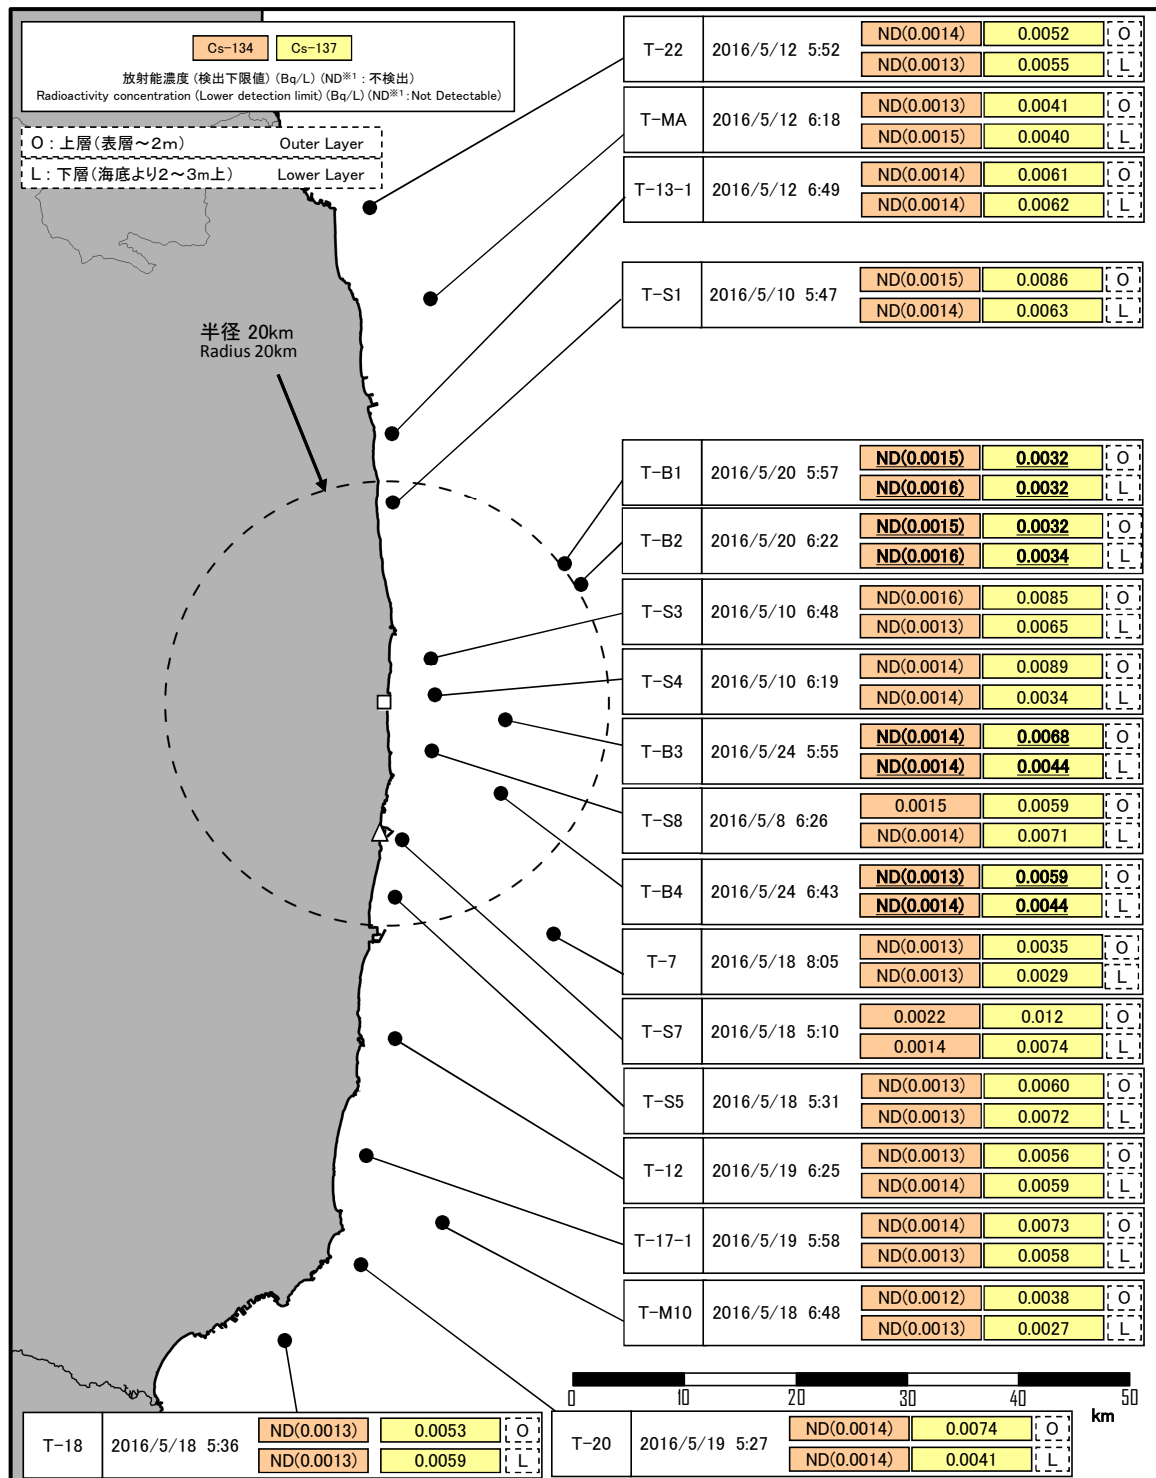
Cs-134 Cs-137
放射能濃度（検出下限値）(Bq/L)（ND※1：不検出）
Radioactivity concentration (Lower detection limit) (Bq/L) (ND※1:Not Detectable)

O：上層（表層～2m） Outer Layer
L：下層（海底より2～3m上） Lower Layer

半径 20km
Radius 20km

| T-22 | 2016/5/12 5:52 | ND(0.0014) | 0.0052 | O |
|---|---|---|---|---|
| | | ND(0.0013) | 0.0055 | L |
| T-MA | 2016/5/12 6:18 | ND(0.0013) | 0.0041 | O |
| | | ND(0.0015) | 0.0040 | L |
| T-13-1 | 2016/5/12 6:49 | ND(0.0014) | 0.0061 | O |
| | | ND(0.0014) | 0.0062 | L |
| T-S1 | 2016/5/10 5:47 | ND(0.0015) | 0.0086 | O |
| | | ND(0.0014) | 0.0063 | L |
| T-B1 | 2016/5/20 5:57 | ND(0.0015) | 0.0032 | O |
| | | ND(0.0016) | 0.0032 | L |
| T-B2 | 2016/5/20 6:22 | ND(0.0015) | 0.0032 | O |
| | | ND(0.0016) | 0.0034 | L |
| T-S3 | 2016/5/10 6:48 | ND(0.0016) | 0.0085 | O |
| | | ND(0.0013) | 0.0065 | L |
| T-S4 | 2016/5/10 6:19 | ND(0.0014) | 0.0089 | O |
| | | ND(0.0014) | 0.0034 | L |
| T-B3 | 2016/5/24 5:55 | ND(0.0014) | 0.0068 | O |
| | | ND(0.0014) | 0.0044 | L |
| T-S8 | 2016/5/8 6:26 | 0.0015 | 0.0059 | O |
| | | ND(0.0014) | 0.0071 | L |
| T-B4 | 2016/5/24 6:43 | ND(0.0013) | 0.0059 | O |
| | | ND(0.0014) | 0.0044 | L |
| T-7 | 2016/5/18 8:05 | ND(0.0013) | 0.0035 | O |
| | | ND(0.0013) | 0.0029 | L |
| T-S7 | 2016/5/18 5:10 | 0.0022 | 0.012 | O |
| | | 0.0014 | 0.0074 | L |
| T-S5 | 2016/5/18 5:31 | ND(0.0013) | 0.0060 | O |
| | | ND(0.0013) | 0.0072 | L |
| T-12 | 2016/5/19 6:25 | ND(0.0013) | 0.0056 | O |
| | | ND(0.0014) | 0.0059 | L |
| T-17-1 | 2016/5/19 5:58 | ND(0.0014) | 0.0073 | O |
| | | ND(0.0013) | 0.0058 | L |
| T-M10 | 2016/5/18 6:48 | ND(0.0012) | 0.0038 | O |
| | | ND(0.0013) | 0.0027 | L |

0 10 20 30 40 50
km

| T-18 | 2016/5/18 5:36 | ND(0.0013) | 0.0053 | O |
|---|---|---|---|---|
| | | ND(0.0013) | 0.0059 | L |

| T-20 | 2016/5/19 5:27 | ND(0.0014) | 0.0074 | O |
|---|---|---|---|---|
| | | ND(0.0014) | 0.0041 | L |